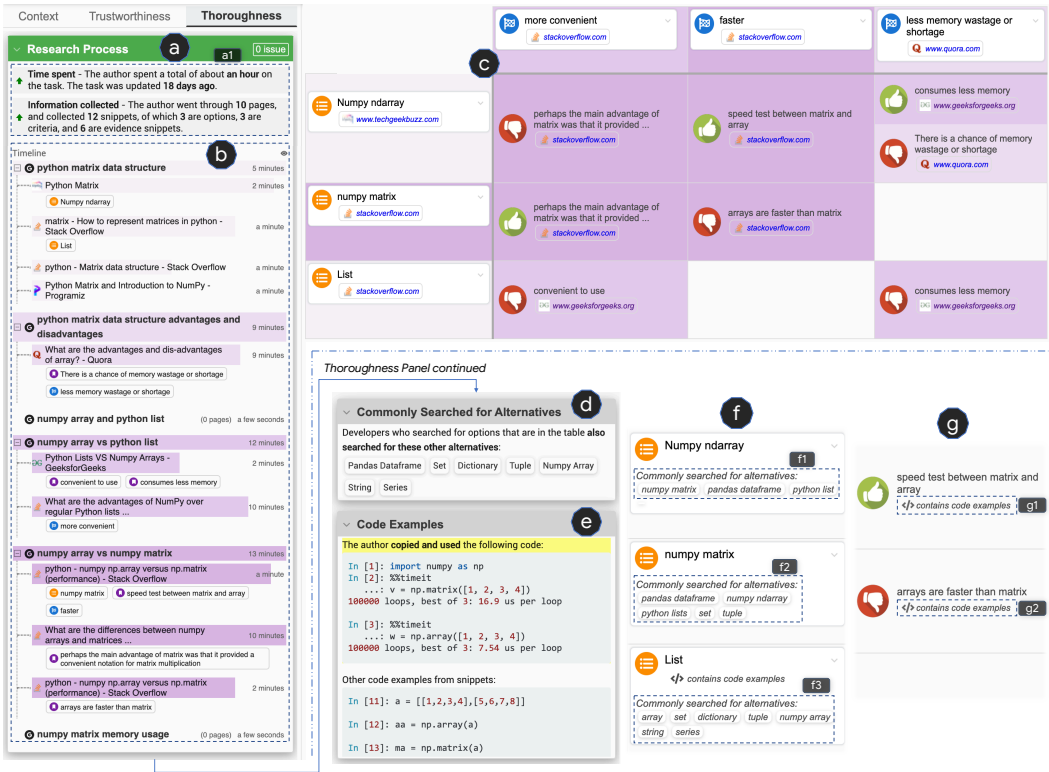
Context Trustworthiness Thoroughness

Research Process a a1 0 issue

Time spent - The author spent a total of about an hour on the task. The task was updated 18 days ago.

Information collected - The author went through 10 pages, and collected 12 snippets, of which 3 are options, 3 are criteria, and 6 are evidence snippets.

Timeline b

python matrix data structure 5 minutes
Python Matrix 2 minutes
Numpy ndarray
matrix - How to represent matrices in python - Stack Overflow a minute
List
python - Matrix data structure - Stack Overflow a minute
Python Matrix and Introduction to NumPy - Programiz a minute

python matrix data structure advantages and disadvantages 9 minutes
What are the advantages and dis-advantages of array? - Quora 9 minutes
There is a chance of memory wastage or shortage
less memory wastage or shortage

numpy array and python list (0 pages) a few seconds

numpy array vs python list 12 minutes
Python Lists VS Numpy Arrays - GeeksforGeeks 2 minutes
convenient to use
consumes less memory
What are the advantages of NumPy over regular Python lists ... 10 minutes
more convenient

numpy array vs numpy matrix 13 minutes
python - numpy np.array versus np.matrix (performance) - Stack Overflow a minute
numpy matrix
speed test between matrix and array
faster
What are the differences between numpy arrays and matrices ... 10 minutes
perhaps the main advantage of matrix was that it provided a convenient notation for matrix multiplication
python - numpy np.array versus np.matrix (performance) - Stack Overflow 2 minutes
arrays are faster than matrix

numpy matrix memory usage (0 pages) a few seconds

c

| | more convenient stackoverflow.com | faster stackoverflow.com | less memory wastage or shortage www.quora.com |
|---|---|---|---|
| Numpy ndarray www.techgeekbuzz.com | perhaps the main advantage of matrix was that it provided ... stackoverflow.com | speed test between matrix and array stackoverflow.com | consumes less memory www.geeksforgeeks.org; There is a chance of memory wastage or shortage www.quora.com |
| numpy matrix stackoverflow.com | perhaps the main advantage of matrix was that it provided ... stackoverflow.com | arrays are faster than matrix stackoverflow.com | |
| List stackoverflow.com | convenient to use www.geeksforgeeks.org | | consumes less memory www.geeksforgeeks.org |

Thoroughness Panel continued

Commonly Searched for Alternatives d
Developers who searched for options that are in the table also searched for these other alternatives:
Pandas Dataframe Set Dictionary Tuple Numpy Array String Series

Code Examples e
The author copied and used the following code:
In [1]: import numpy as np
In [2]: %%timeit
...: v = np.matrix([1, 2, 3, 4])
100000 loops, best of 3: 16.9 us per loop

In [3]: %%timeit
...: w = np.array([1, 2, 3, 4])
100000 loops, best of 3: 7.54 us per loop

Other code examples from snippets:
In [11]: a = [[1,2,3,4],[5,6,7,8]]
In [12]: aa = np.array(a)
In [13]: ma = np.matrix(a)

f

Numpy ndarray f1
Commonly searched for alternatives:
numpy matrix pandas dataframe python list

numpy matrix f2
Commonly searched for alternatives:
pandas dataframe numpy ndarray python lists set tuple

List
contains code examples f3
Commonly searched for alternatives:
array set dictionary tuple numpy array string series

g

speed test between matrix and array
contains code examples g1

arrays are faster than matrix
contains code examples g2